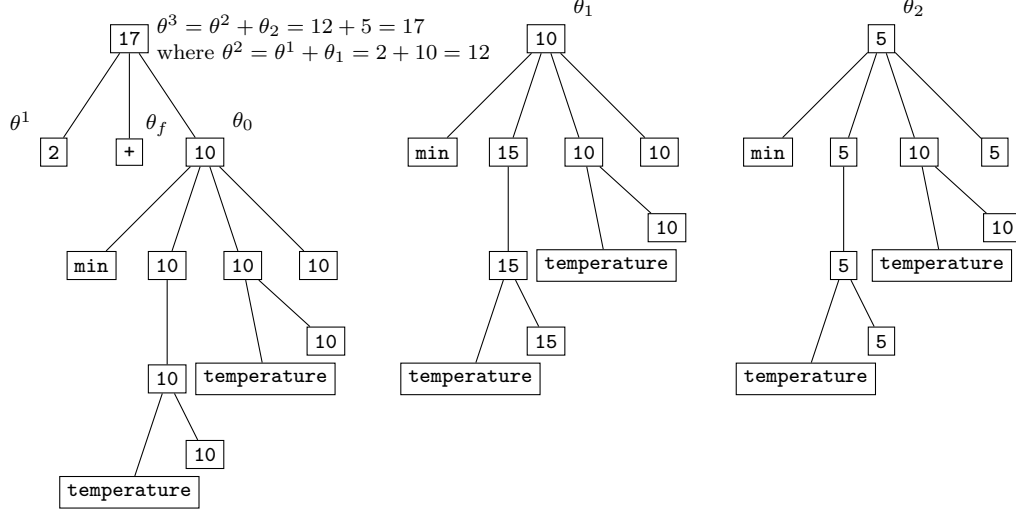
17 $\theta^3 = \theta^2 + \theta_2 = 12 + 5 = 17$
where $\theta^2 = \theta^1 + \theta_1 = 2 + 10 = 12$

$\theta^1$ $\theta_f$ $\theta_0$

2 + 10

min 10 10 10

10 10

temperature

10

temperature 10

$\theta_1$

10

min 15 10 10

10

15 temperature

temperature 15

$\theta_2$

5

min 5 10 5

10

5 temperature

5

temperature